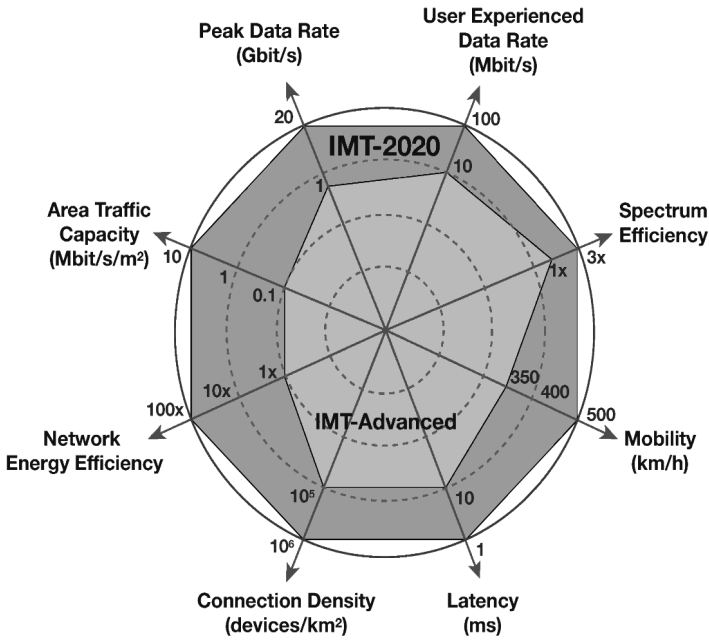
Peak Data Rate (Gbit/s)

User Experienced Data Rate (Mbit/s)

20

100

IMT-2020

1

10

Area Traffic Capacity (Mbit/s/m²)

Spectrum Efficiency

10

3x

1

1x

0.1

1x

350

400

10x

100x

500

Network Energy Efficiency

IMT-Advanced

Mobility (km/h)

$10^5$

10

$10^6$

1

Connection Density (devices/km²)

Latency (ms)